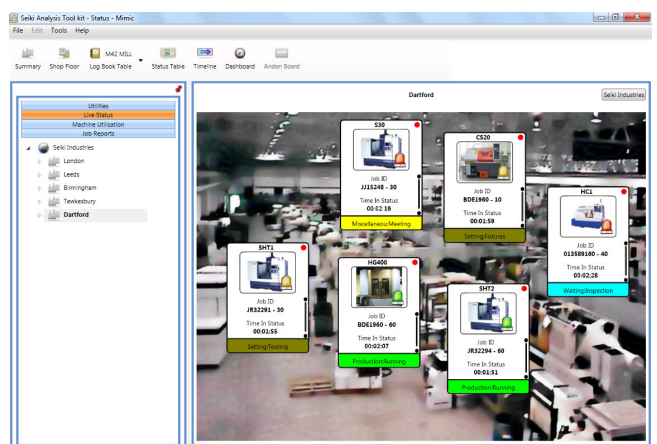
Seiki Analysis Tool kit - Status - Mimic

File Edit Tools Help

Summary Shop Floor M42 MILL Log Book Table Status Table Timeline Dashboard Andon Board

Utilities
Live Status
Machine Utilisation
Job Reports

Seiki Industries
London
Leeds
Birmingham
Tewkesbury
Dartford

Dartford

Seiki Industries

S30
Job ID
JJ15248 - 30
Time In Status
00:12:16
Miscellaneous:Meeting

CS20
Job ID
BDE1960 - 10
Time In Status
00:01:59
Setting:Fixtures

HC1
Job ID
013589160 - 40
Time In Status
00:02:28
Waiting:Inspection

SHT1
Job ID
JR32291 - 30
Time In Status
00:01:55
Setting:Tooling

HG400
Job ID
BDE1960 - 60
Time In Status
00:02:07
Production:Running

SHT2
Job ID
JR32294 - 60
Time In Status
00:01:51
Production:Running